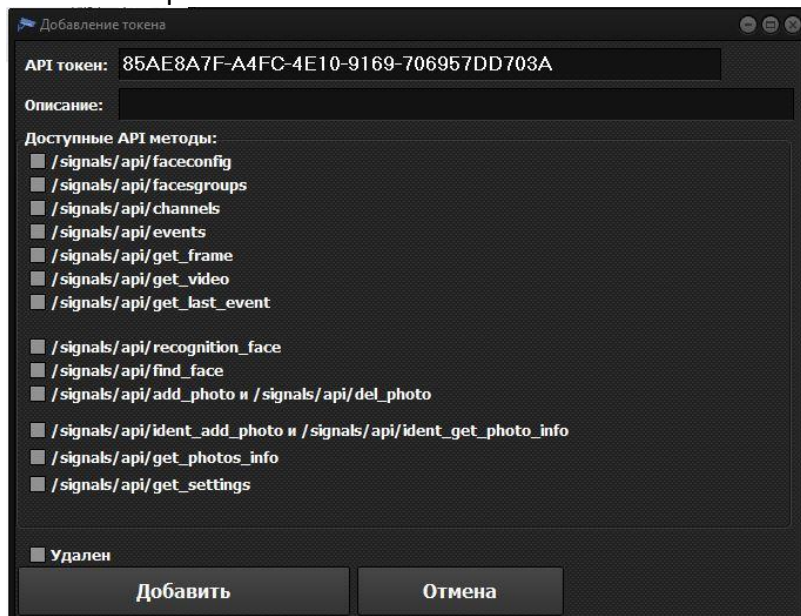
Добавление токена

API токен: 85AE8A7F-A4FC-4E10-9169-706957DD703A

Описание:

Доступные API методы:
/signals/api/faceconfig
/signals/api/facesgroups
/signals/api/channels
/signals/api/events
/signals/api/get_frame
/signals/api/get_video
/signals/api/get_last_event

/signals/api/recognition_face
/signals/api/find_face
/signals/api/add_photo и /signals/api/del_photo

/signals/api/ident_add_photo и /signals/api/ident_get_photo_info
/signals/api/get_photos_info
/signals/api/get_settings

Удален

Добавить

Отмена